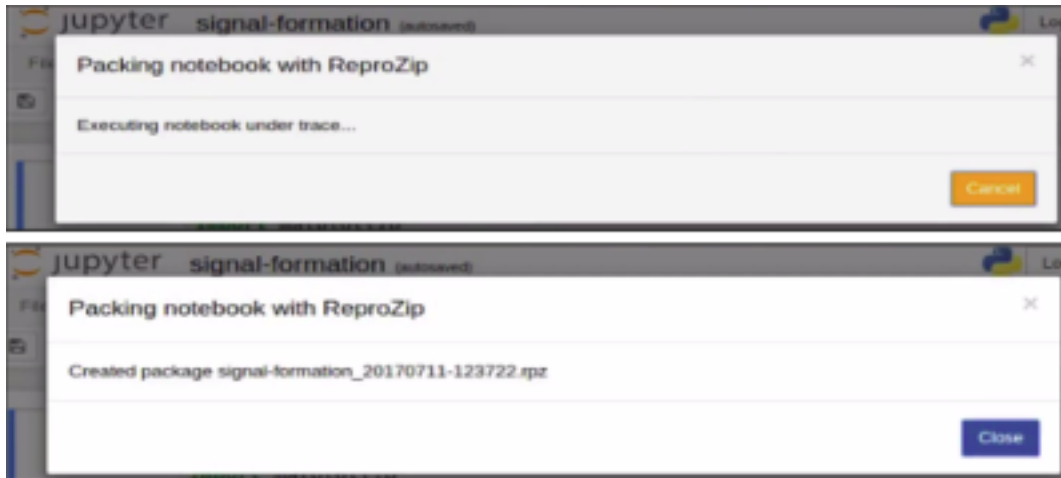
jupyter signal-formation (autosaved)

Lo

Fil

Packing notebook with ReproZip

×

Executing notebook under trace...

Cancel

jupyter signal-formation (autosaved)

Lo

Fil

Packing notebook with ReproZip

×

Created package signal-formation_20170711-123722.rpz

Close